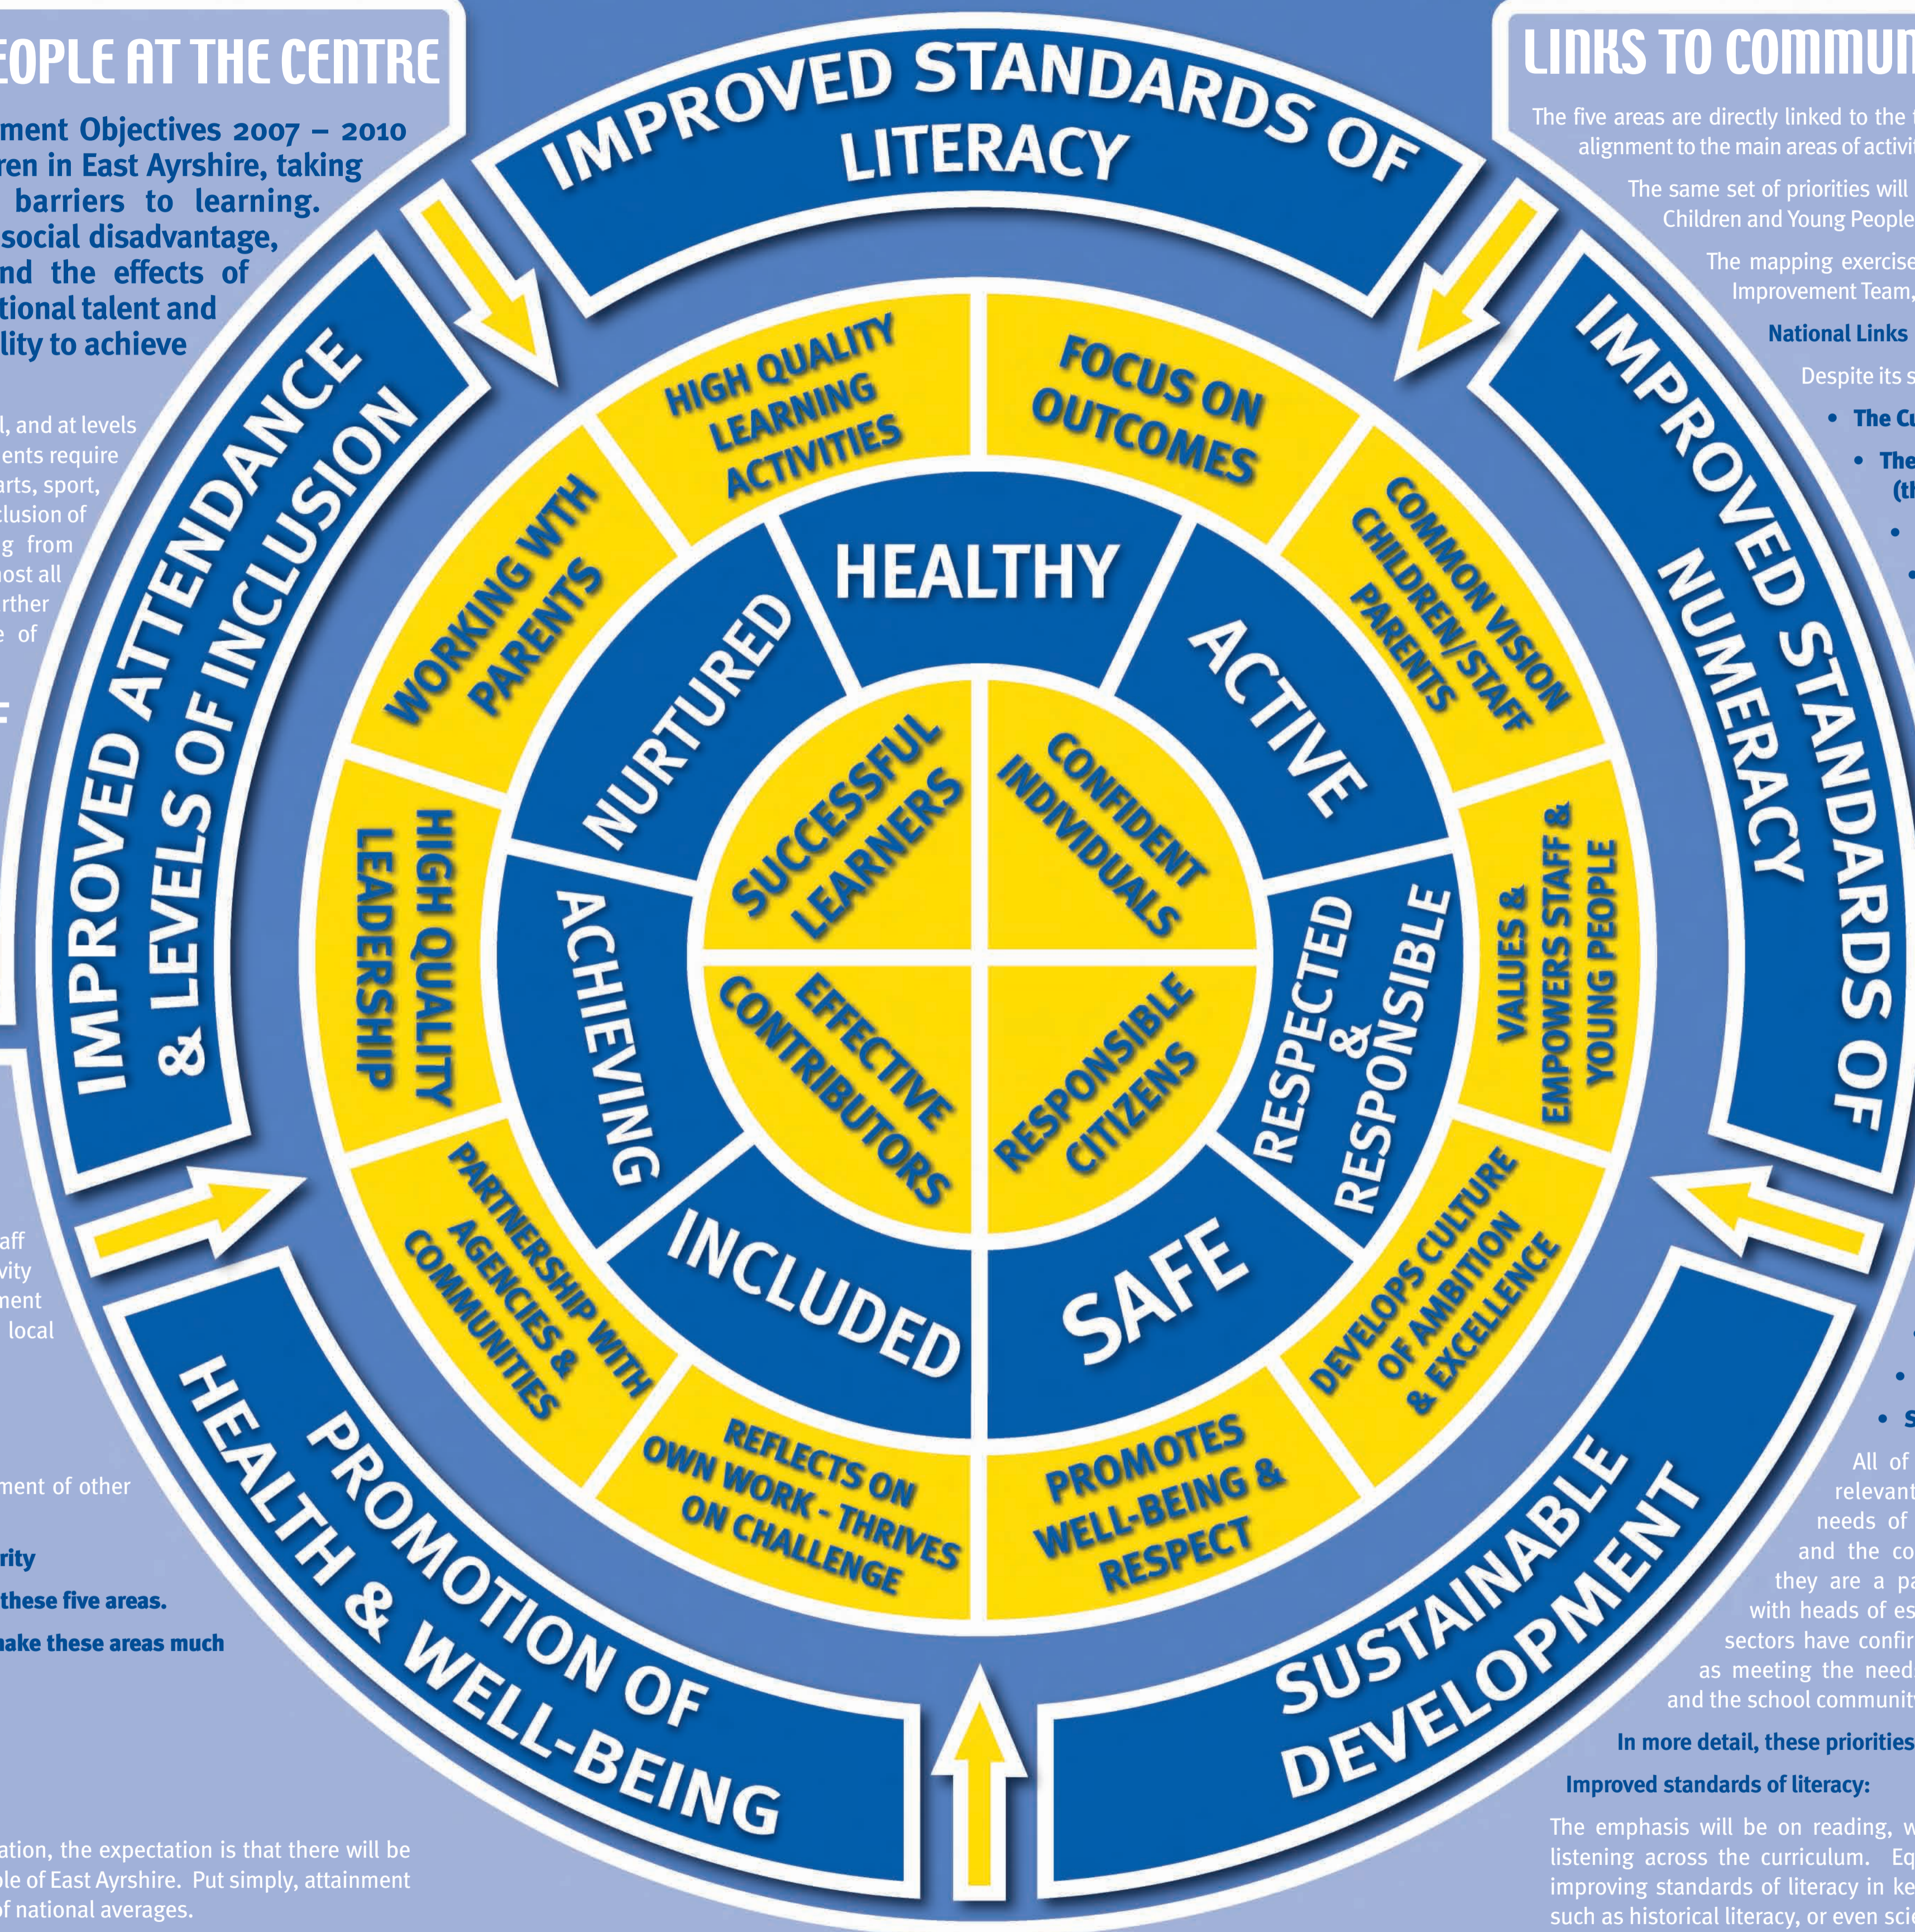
EOPLE AT THE CENTRE

ment Objectives 2007 – 2010
ren in East Ayrshire, taking
barriers to learning.
social disadvantage,
nd the effects of
tional talent and
lity to achieve

l, and at levels
ents require
arts, sport,
clusion of
g from
ost all
rther
e of

aff
vity
ment
local

ment of other

rity
these five areas.
nake these areas much

ation, the expectation is that there will be
ple of East Ayrshire. Put simply, attainment
f national averages.

LINKS TO COMMUN

The five areas are directly linked to the
alignment to the main areas of activi

The same set of priorities will
Children and Young People

The mapping exercise
Improvement Team,

National Links

Despite its s

• The Cu
• The
(th

All of
relevant
needs of
and the co
they are a pa
with heads of es
sectors have confir
as meeting the need
and the school communit

In more detail, these priorities

Improved standards of literacy:

The emphasis will be on reading, w
listening across the curriculum. Eq
improving standards of literacy in ke
such as historical literacy, or even sci

IMPROVED STANDARDS OF LITERACY

IMPROVED STANDARDS OF NUMERACY

SUSTAINABLE DEVELOPMENT

PROMOTION OF HEALTH & WELL-BEING

IMPROVED ATTENDANCE & LEVELS OF INCLUSION

HIGH QUALITY LEARNING ACTIVITIES

FOCUS ON OUTCOMES

COMMON VISION CHILDREN/STAFF PARENTS

VALUES & EMPOWERS STAFF & YOUNG PEOPLE

DEVELOPS CULTURE OF AMBITION & EXCELLENCE

PROMOTES WELL-BEING & RESPECT

REFLECTS ON OWN WORK - THRIVES ON CHALLENGE

PARTNERSHIP WITH AGENCIES & COMMUNITIES

HIGH QUALITY LEADERSHIP

WORKING WITH PARENTS

HEALTHY

ACTIVE

RESPECTED & RESPONSIBLE

SAFE

INCLUDED

ACHIEVING

NURTURED

SUCCESSFUL LEARNERS

CONFIDENT INDIVIDUALS

EFFECTIVE CONTRIBUTORS

RESPONSIBLE CITIZENS